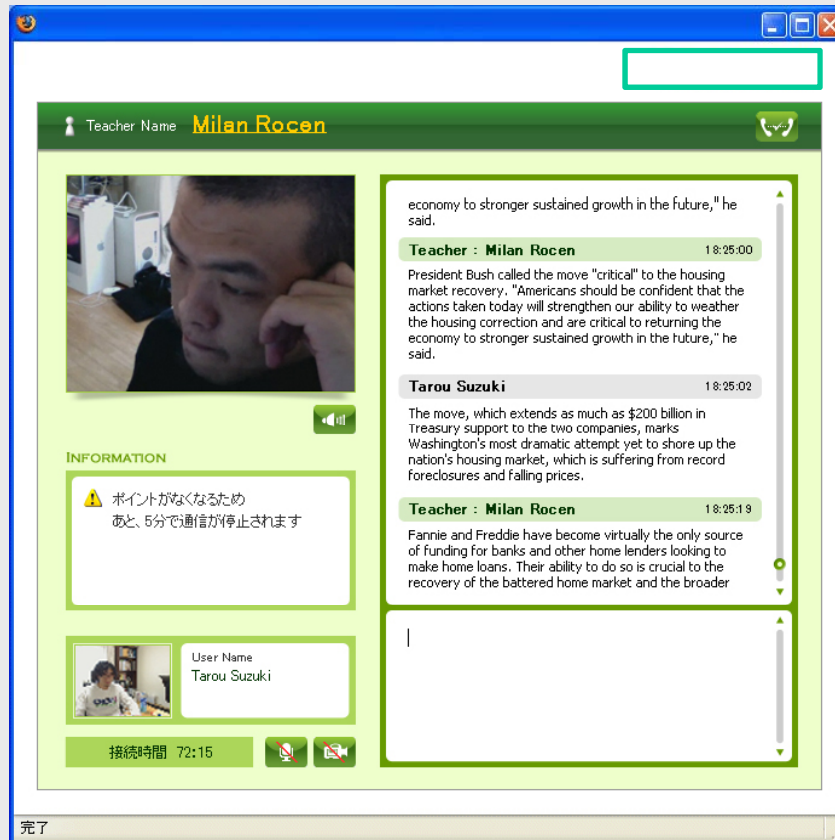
Teacher Name Milan Rocen

economy to stronger sustained growth in the future," he said.

Teacher : Milan Rocen 18:25:00

President Bush called the move "critical" to the housing market recovery. "Americans should be confident that the actions taken today will strengthen our ability to weather the housing correction and are critical to returning the economy to stronger sustained growth in the future," he said.

Tarou Suzuki 18:25:02

The move, which extends as much as $200 billion in Treasury support to the two companies, marks Washington's most dramatic attempt yet to shore up the nation's housing market, which is suffering from record foreclosures and falling prices.

Teacher : Milan Rocen 18:25:19

Fannie and Freddie have become virtually the only source of funding for banks and other home lenders looking to make home loans. Their ability to do so is crucial to the recovery of the battered home market and the broader

INFORMATION

ポイントがなくなるため
あと、5分で通信が停止されます

User Name
Tarou Suzuki

接続時間 72:15

完了